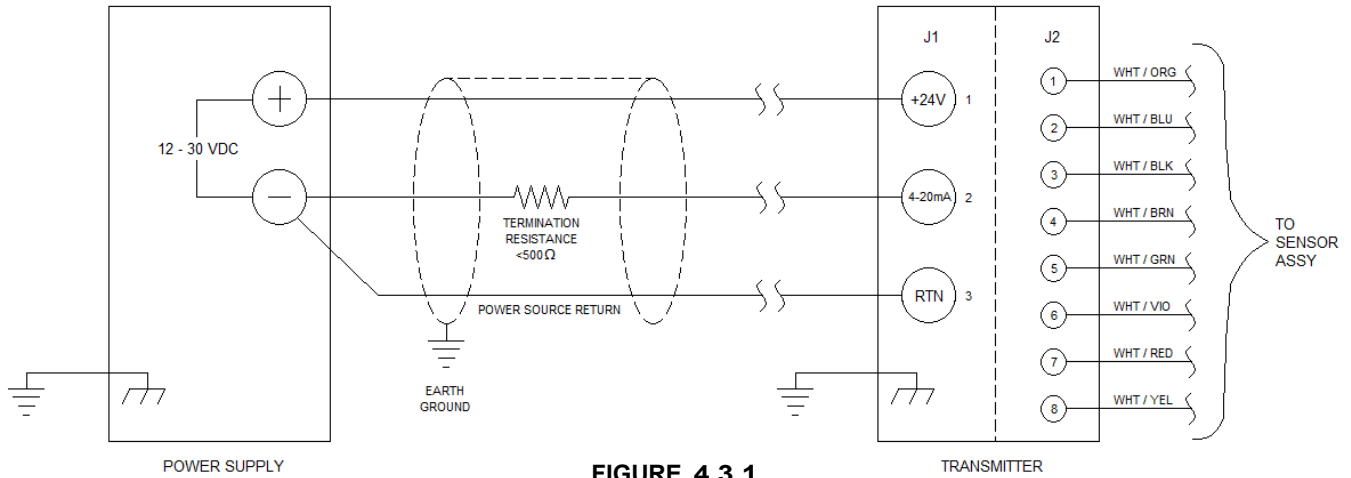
12 - 30 VDC

TERMINATION RESISTANCE <500Ω

POWER SOURCE RETURN

EARTH GROUND

POWER SUPPLY

FIGURE 4.3.1

J1

J2

+24V 1

4-20mA 2

RTN 3

1 WHT / ORG

2 WHT / BLU

3 WHT / BLK

4 WHT / BRN

5 WHT / GRN

6 WHT / VIO

7 WHT / RED

8 WHT / YEL

TO SENSOR ASSY

TRANSMITTER